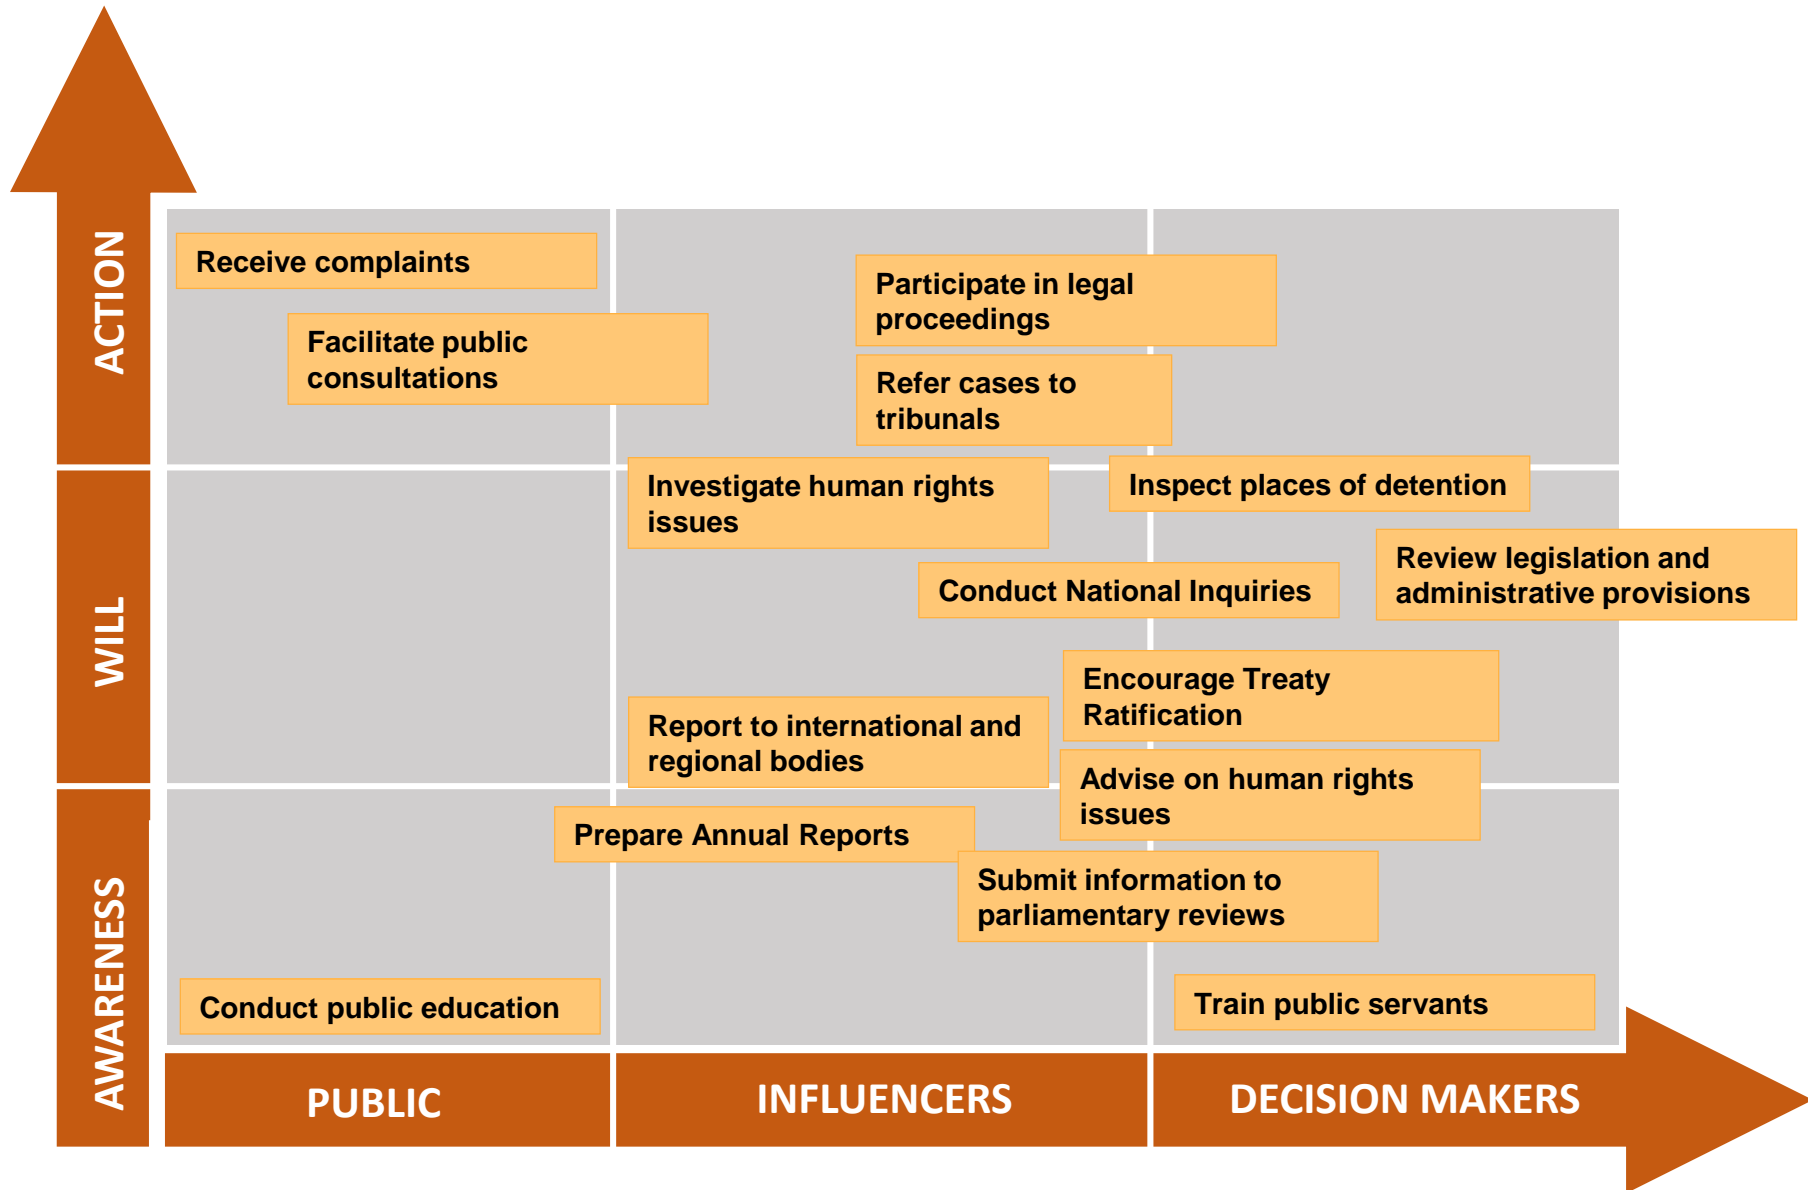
ACTION

WILL

AWARENESS

Receive complaints

Facilitate public consultations

Participate in legal proceedings

Refer cases to tribunals

Investigate human rights issues

Inspect places of detention

Review legislation and administrative provisions

Conduct National Inquiries

Encourage Treaty Ratification

Report to international and regional bodies

Advise on human rights issues

Prepare Annual Reports

Submit information to parliamentary reviews

Conduct public education

Train public servants

PUBLIC

INFLUENCERS

DECISION MAKERS